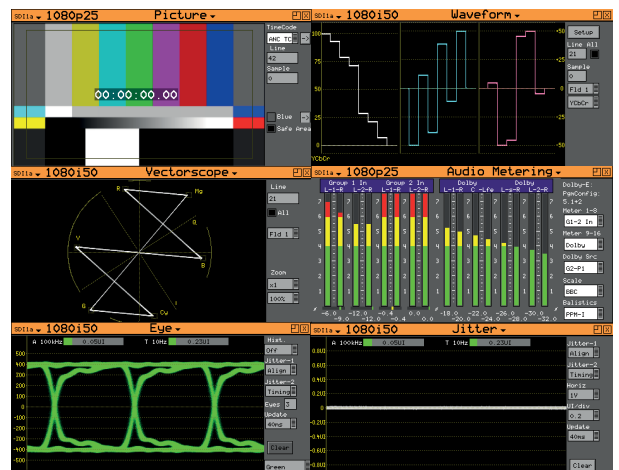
SDI1a 1080p25 Picture

TimeCode
ANC TC
Line
42
Sample
0

00:00:00.00

Blue
Safe Area

SDI1a 1080i50 Waveform

100
50
0
YCbCr

+50
+25
0
-25
-50

Setup
Line All
21
Sample
0
Fld 1
YCbCr

SDI1a 1080i50 Vectorscope

R
Mg
B
Cy
G
Yl

Line
21
All
Fld 1
Zoom
x1
100%

SDI1a 1080p25 Audio Metering

Group 1 In
L-1-R L-2-R
Group 2 In
L-1-R L-2-R
Dolby
L-1-R C-Lfe
Dolby
Ls-9-R L-2-R

7
6
5
4
3
2
1
0

-6.0 -12.0 -0.4 -0.4 -18.0 -22.0 -26.0 -30.0
-9.0 -12.0 -20.0 -24.0 -28.0 -32.0

Dolby-E:
PgmConfig
5.1+2
Meter 1-8
G1-2 In
Meter 9-16
Dolby
Dolby Src
G2-P1
Scale
BBC
Balistics
PPM-1

SDI1a 1080i50 Eye

A 100kHz 0.05UI T 10Hz 0.23UI

Hist.
Off
Jitter-1
Align
Jitter-2
Timing
Eyes 3
Update
40ms
Clear
Green

SDI1a 1080i50 Jitter

A 100kHz 0.05UI T 10Hz 0.23UI

0.400
0.300
0.200
0.100
0
-0.100
-0.200
-0.300
-0.400

Jitter-1
Align
Jitter-2
Timing
Horiz
1V
UI/div
0.2
Update
40ms
Clear